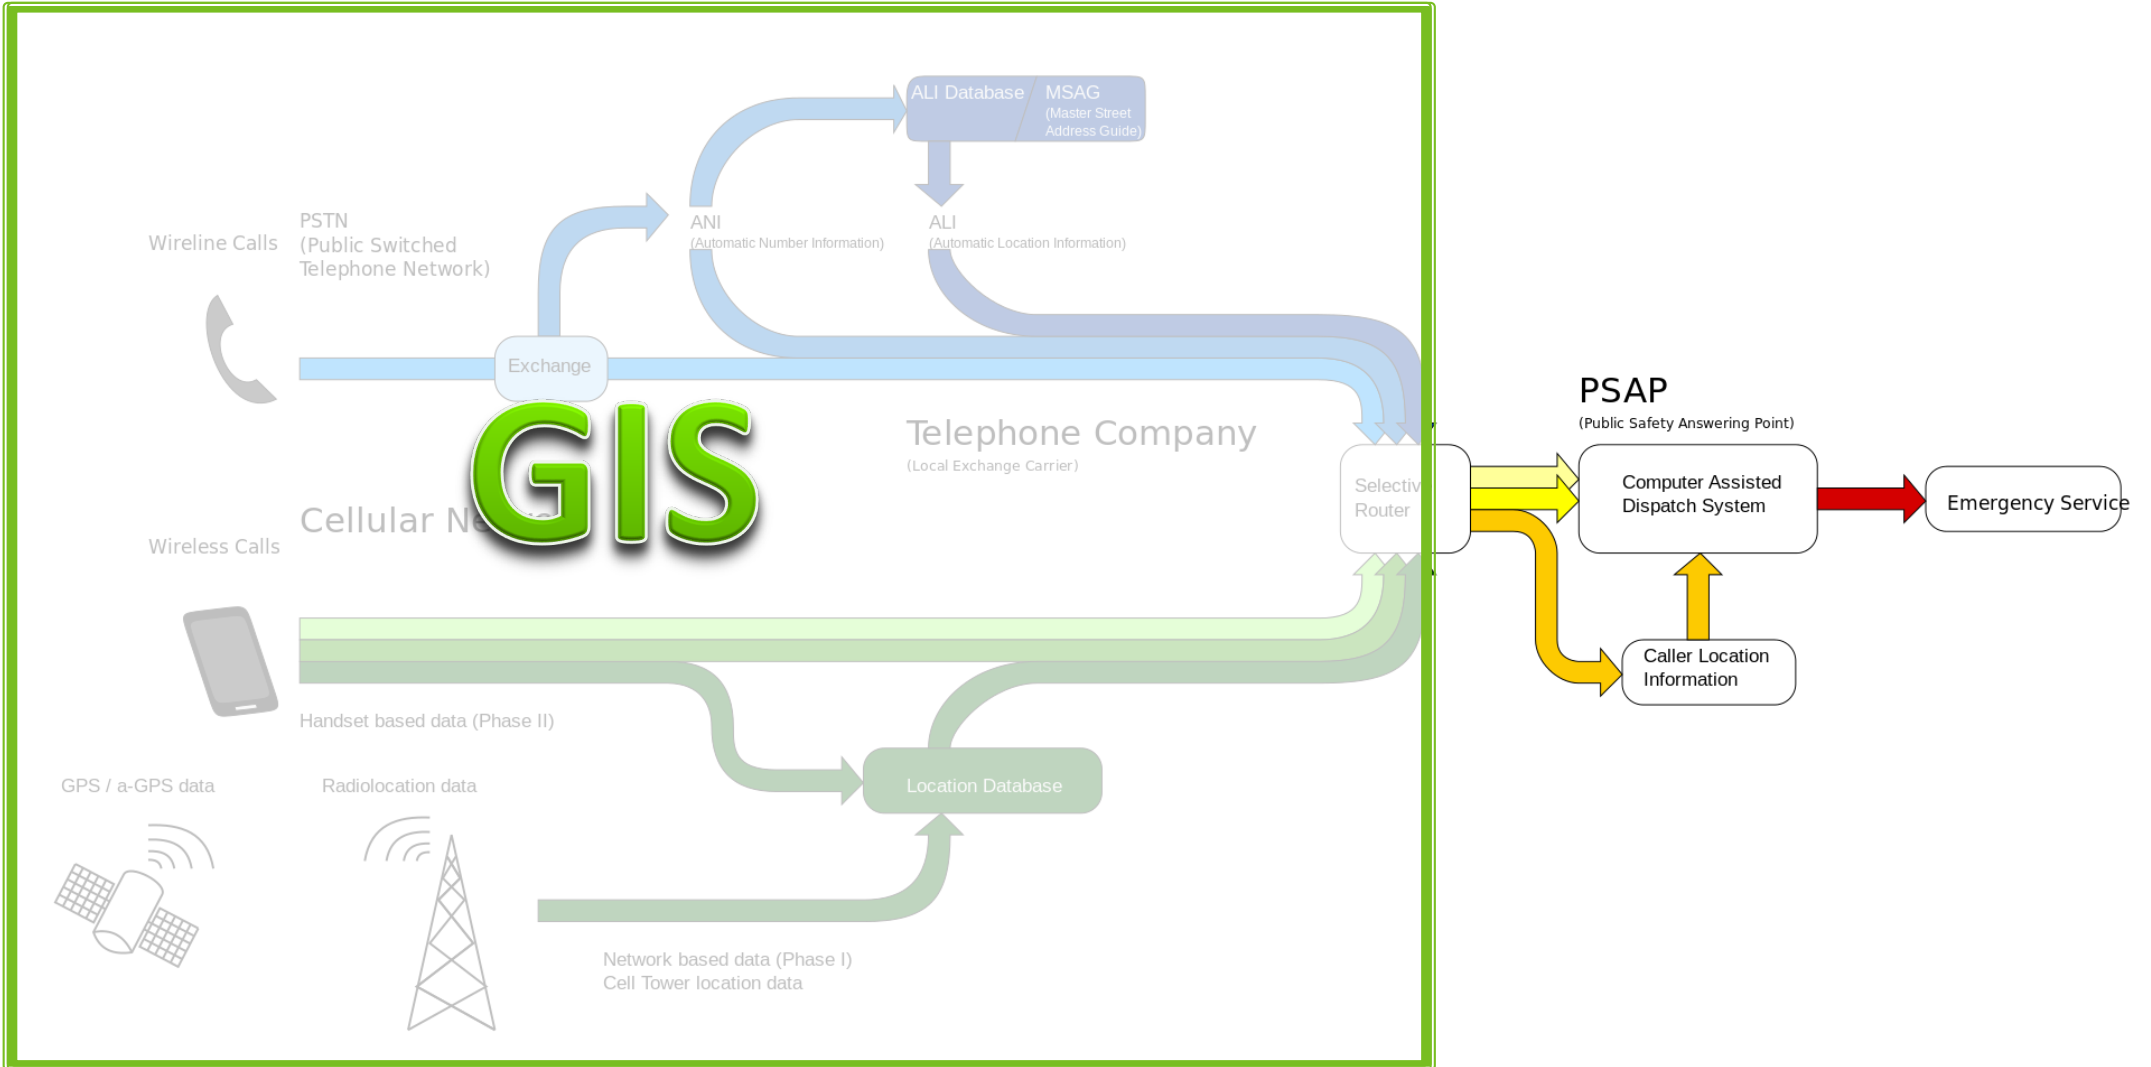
ALI Database
MSAG
(Master Street Address Guide)

Wireline Calls
PSTN
(Public Switched Telephone Network)

ANI
(Automatic Number Information)

ALI
(Automatic Location Information)

Exchange

GIS

Telephone Company
(Local Exchange Carrier)

PSAP
(Public Safety Answering Point)

Cellular N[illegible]

Wireless Calls

Selectiv
Router

Computer Assisted Dispatch System

Emergency Service

Caller Location Information

Handset based data (Phase II)

GPS / a-GPS data

Radiolocation data

Location Database

Network based data (Phase I)
Cell Tower location data